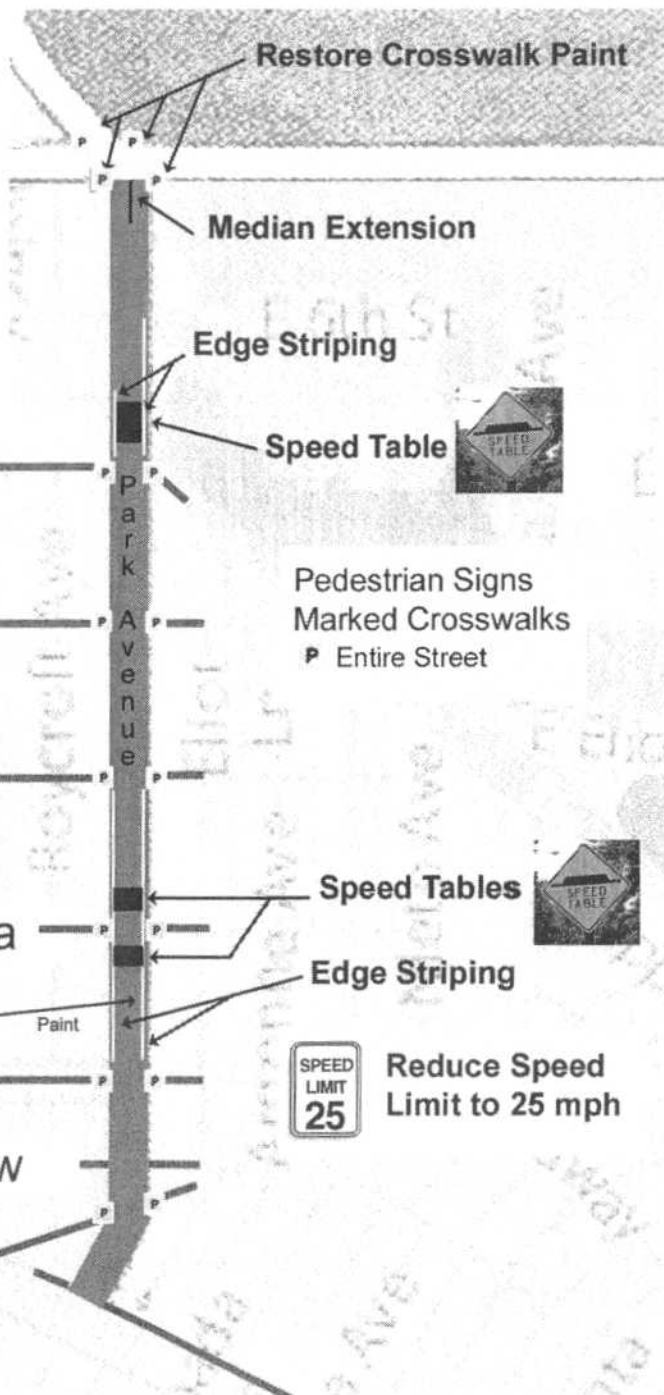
Restore Crosswalk Paint

P P P P

Median Extension

Edge Striping

Speed Table

SPEED TABLE

Park Avenue

Pedestrian Signs
Marked Crosswalks
P Entire Street

Speed Tables

SPEED TABLE

a

Edge Striping

Paint

SPEED LIMIT 25

Reduce Speed Limit to 25 mph

w